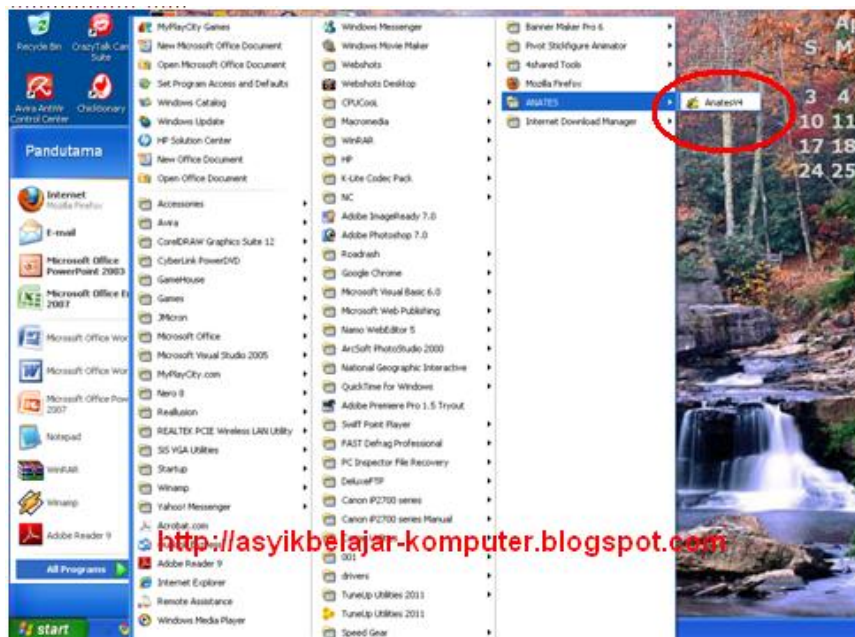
Recycle Bin
CrazyTalk Cam Suite
Avira AntiVir Control Center
Chidbonary
Pandutama
Internet
Mozilla Firefox
E-mail
Microsoft Office PowerPoint 2003
Microsoft Office Ex 2007
Microsoft Office Wor
Microsoft Office Wor
Microsoft Office Pow 2007
Notepad
WinRAR
Winamp
Adobe Reader 9
All Programs
start

MyPlayCity Games
New Microsoft Office Document
Open Microsoft Office Document
Set Program Access and Defaults
Windows Catalog
Windows Update
HP Solution Center
New Office Document
Open Office Document
Accessories
Avira
CorelDRAW Graphics Suite 12
CyberLink PowerDVD
GameHouse
Games
JMicron
Microsoft Office
Microsoft Visual Studio 2005
MyPlayCity.com
Nero 8
Realtek
REALTEK PCIE Wireless LAN Utility
SIS VGA Utilities
Startup
Winamp
Yahoo! Messenger
Acrobat.com
Adobe Reader 9
Internet Explorer
Remote Assistance
Windows Media Player

Windows Messenger
Windows Movie Maker
Webshots
Webshots Desktop
CPUCooL
Macromedia
WinRAR
HP
K-Lite Codec Pack
NC
Adobe ImageReady 7.0
Adobe Photoshop 7.0
Roadrash
Google Chrome
Microsoft Visual Basic 6.0
Microsoft Web Publishing
Nano WebEditor 5
ArcSoft PhotoStudio 2000
National Geographic Interactive
QuickTime for Windows
Adobe Premiere Pro 1.5 Tryout
Swiff Point Player
FAST Defrag Professional
PC Inspector File Recovery
DeluxeFTP
Canon iP2700 series
Canon iP2700 series Manual
001
drivers
TuneUp Utilities 2011
TuneUp Utilities 2011
Speed Gear

Banner Maker Pro 6
Pivot Stickfigure Animator
4shared Tools
Mozilla Firefox
ANATES
Internet Download Manager

AnatesV4

http://asyikbelajar-komputer.blogspot.com

S M
3 4
10 11
17 18
24 25